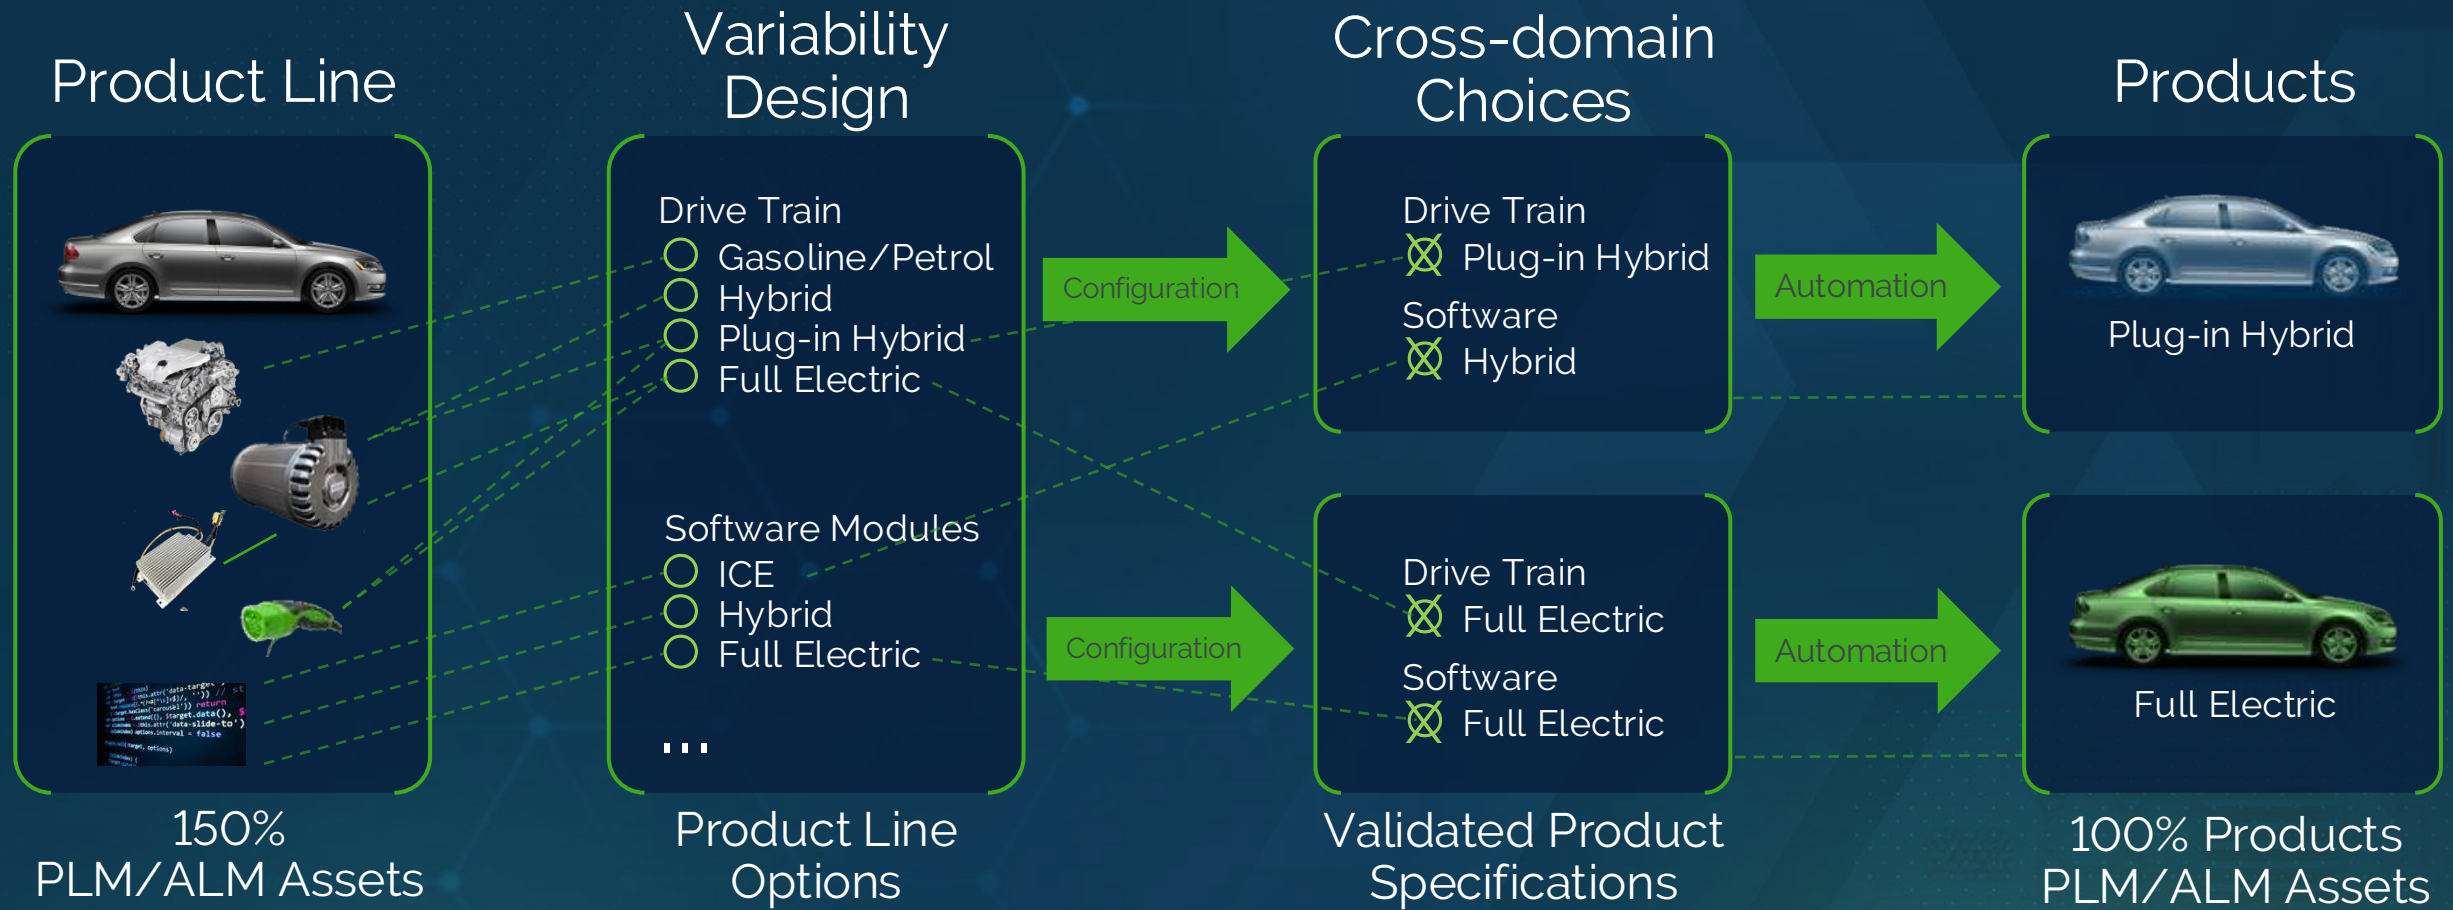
Product Line

Variability Design

Cross-domain Choices

Products

Drive Train
Gasoline/Petrol
Hybrid
Plug-in Hybrid
Full Electric

Software Modules
ICE
Hybrid
Full Electric

...

Configuration

Configuration

Drive Train
Plug-in Hybrid
Software
Hybrid

Drive Train
Full Electric
Software
Full Electric

Automation

Automation

Plug-in Hybrid

Full Electric

150%
PLM/ALM Assets

Product Line Options

Validated Product Specifications

100% Products
PLM/ALM Assets